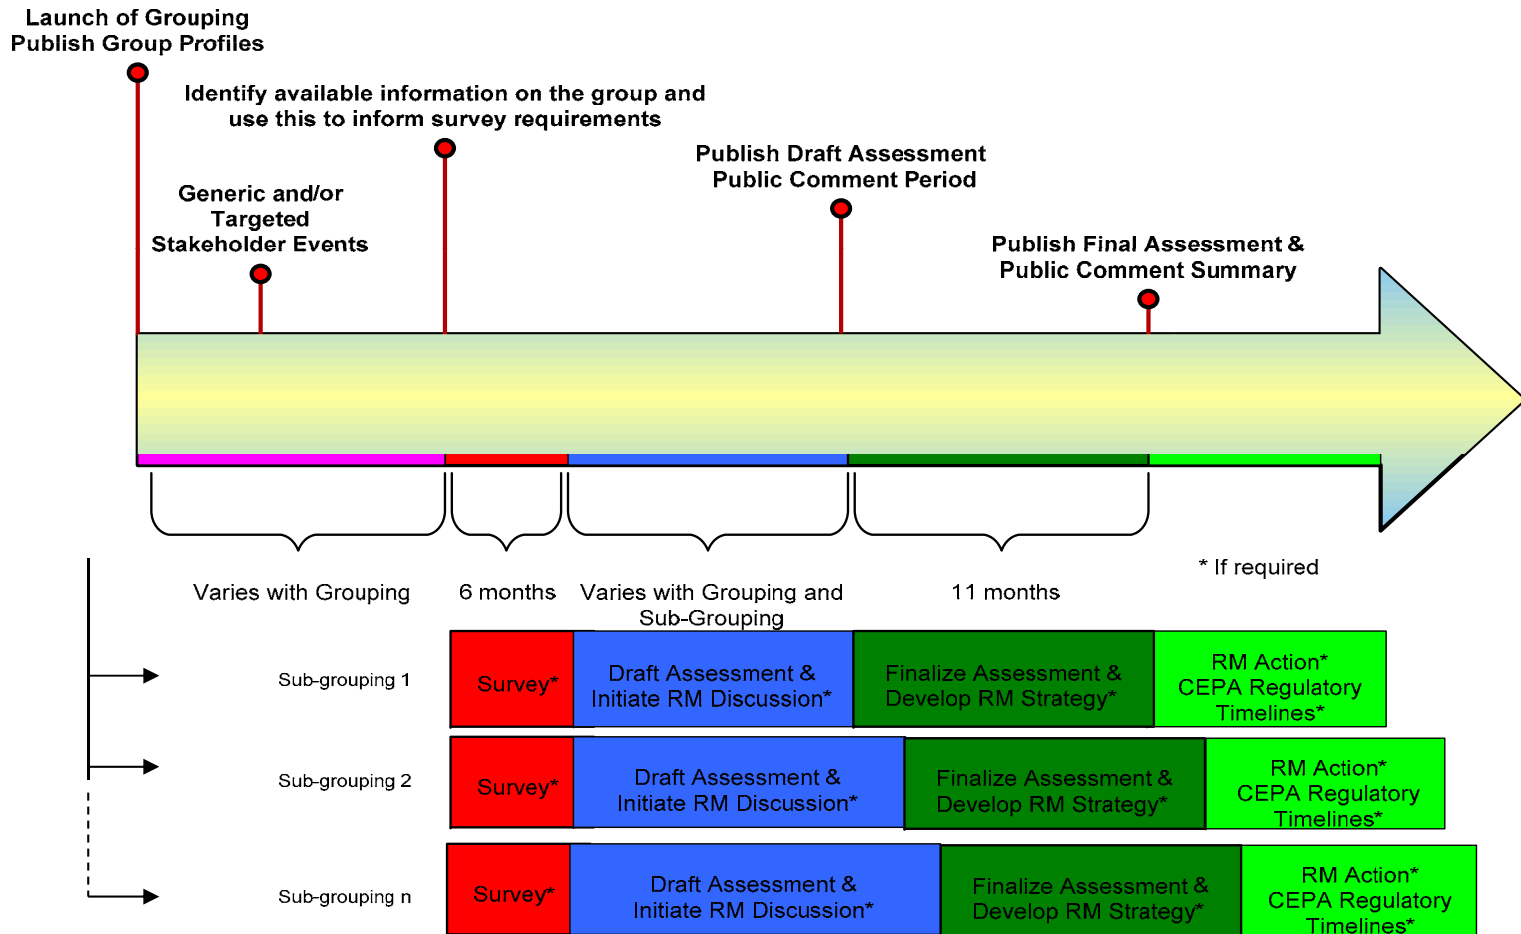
Launch of Grouping
Publish Group Profiles

Identify available information on the group and use this to inform survey requirements

Generic and/or Targeted Stakeholder Events

Publish Draft Assessment
Public Comment Period

Publish Final Assessment &
Public Comment Summary

Varies with Grouping

6 months

Varies with Grouping and Sub-Grouping

11 months

* If required

Sub-grouping 1

Survey*

Draft Assessment & Initiate RM Discussion*

Finalize Assessment & Develop RM Strategy*

RM Action*
CEPA Regulatory Timelines*

Sub-grouping 2

Survey*

Draft Assessment & Initiate RM Discussion*

Finalize Assessment & Develop RM Strategy*

RM Action*
CEPA Regulatory Timelines*

Sub-grouping n

Survey*

Draft Assessment & Initiate RM Discussion*

Finalize Assessment & Develop RM Strategy*

RM Action*
CEPA Regulatory Timelines*